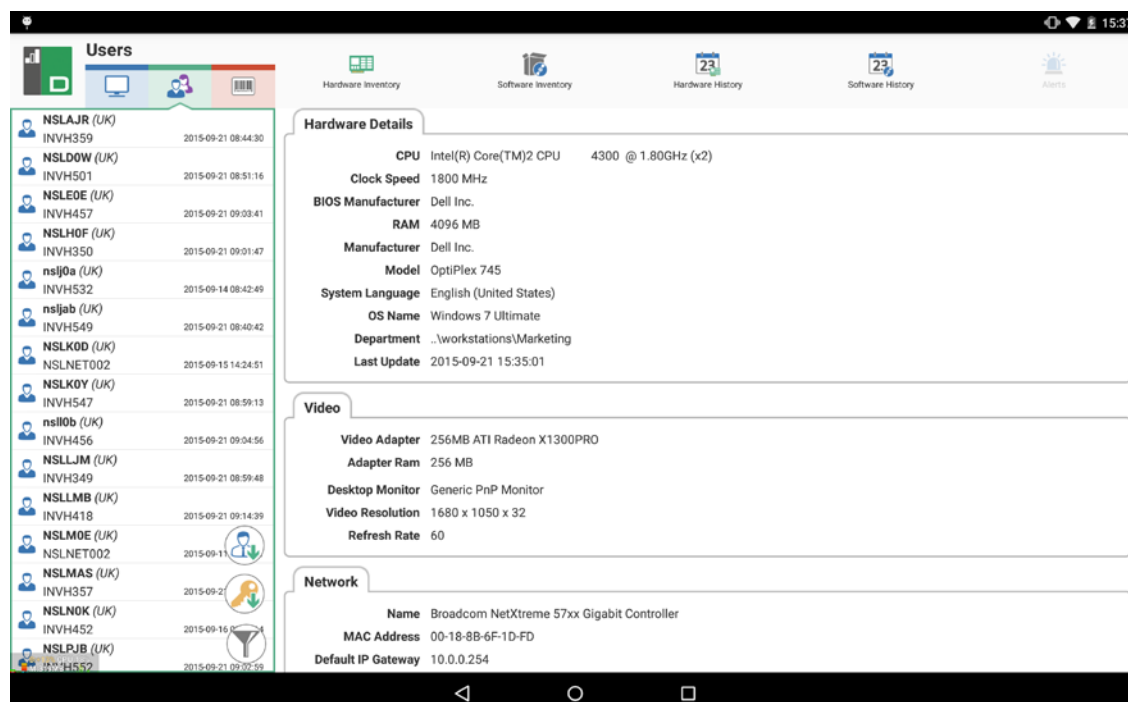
15:3

Users

Hardware Inventory
Software Inventory
23
Hardware History
23
Software History
Alerts

NSLAJR (UK)
INVH359 2015-09-21 08:44:30
NSLD0W (UK)
INVH501 2015-09-21 08:51:16
NSLE0E (UK)
INVH457 2015-09-21 09:03:41
NSLH0F (UK)
INVH350 2015-09-21 09:01:47
nslj0a (UK)
INVH532 2015-09-14 08:42:49
nsljab (UK)
INVH549 2015-09-21 08:40:42
NSLK0D (UK)
NSLNET002 2015-09-15 14:24:51
NSLK0Y (UK)
INVH547 2015-09-21 08:59:13
nsll0b (UK)
INVH456 2015-09-21 09:04:56
NSLLJM (UK)
INVH349 2015-09-21 08:59:48
NSLLMB (UK)
INVH418 2015-09-21 09:14:39
NSLM0E (UK)
NSLNET002 2015-09-1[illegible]
NSLMAS (UK)
INVH357 2015-09-2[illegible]
NSLN0K (UK)
INVH452 2015-09-16 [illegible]
NSLPJB (UK)
INVH552 2015-09-21 09:02:59

Hardware Details
CPU Intel(R) Core(TM)2 CPU 4300 @ 1.80GHz (x2)
Clock Speed 1800 MHz
BIOS Manufacturer Dell Inc.
RAM 4096 MB
Manufacturer Dell Inc.
Model OptiPlex 745
System Language English (United States)
OS Name Windows 7 Ultimate
Department ..\workstations\Marketing
Last Update 2015-09-21 15:35:01

Video
Video Adapter 256MB ATI Radeon X1300PRO
Adapter Ram 256 MB
Desktop Monitor Generic PnP Monitor
Video Resolution 1680 x 1050 x 32
Refresh Rate 60

Network
Name Broadcom NetXtreme 57xx Gigabit Controller
MAC Address 00-18-8B-6F-1D-FD
Default IP Gateway 10.0.0.254